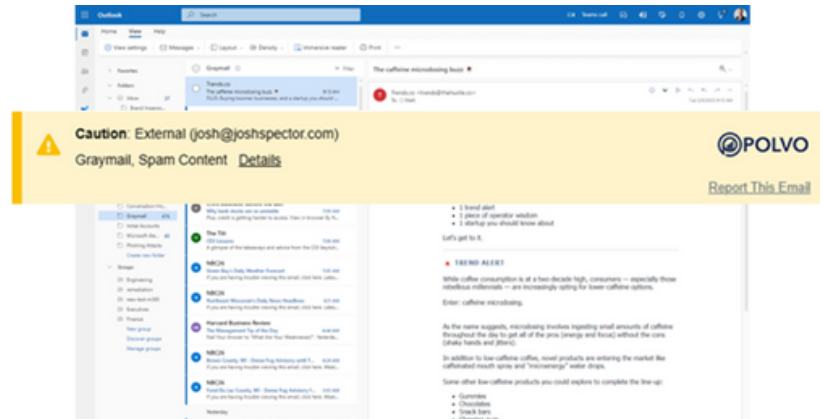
Outlook

Search

Teams call

Home View Help

View settings Messages Layout Density Immersive reader Print

Favorites

Folders

Inbox

Graymail

Filter

Trends.co

The caffeine microdosing buzz

The caffeine microdosing buzz

Caution: External (josh@joshspector.com)

Graymail, Spam Content Details

POLVO

Report This Email

Conversation His...

Graymail

Initial Accounts

Microsoft Ale...

Phishing Attacks

Create new folder

Groups

Engineering

remediation

new test m365

Executives

Finance

New group

Discover groups

Manage groups

Why tech stocks are so unstable

The Tilt

CEO Lessons

NBC26

Green Bay's Daily Weather Forecast

NBC26

Northeast Wisconsin's Daily News Headlines

Harvard Business Review

The Management Tip of the Day

NBC26

Brown County, WI - Dense Fog Advisory

NBC26

Fond Du Lac County, WI - Dense Fog Advisory

Yesterday

1 trend alert

1 piece of operator wisdom

1 startup you should know about

Let's get to it.

TREND ALERT

While coffee consumption is at a two-decade high, consumers — especially those rebellious millennials — are increasingly opting for lower-caffeine options.

Enter: caffeine microdosing.

As the name suggests, microdosing involves ingesting small amounts of caffeine throughout the day to get all of the pros (energy and focus) without the cons (shaky hands and jitters).

In addition to low-caffeine coffee, novel products are entering the market like caffeinated mouth spray and "microenergy" water drops.

Some other low-caffeine products you could explore to complete the line-up:

Gummies

Chocolates

Snack bars